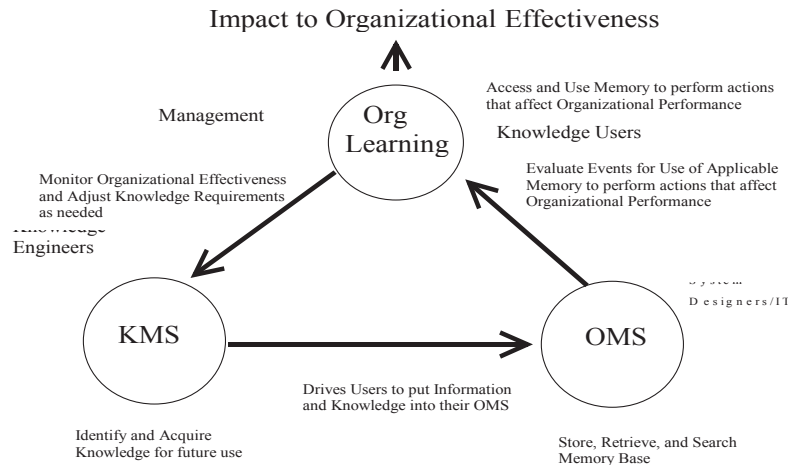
Impact to Organizational Effectiveness

Access and Use Memory to perform actions that affect Organizational Performance

Management

Org Learning

Knowledge Users

Monitor Organizational Effectiveness and Adjust Knowledge Requirements as needed

Evaluate Events for Use of Applicable Memory to perform actions that affect Organizational Performance

Knowledge Engineers

System Designers/IT

KMS

OMS

Drives Users to put Information and Knowledge into their OMS

Identify and Acquire Knowledge for future use

Store, Retrieve, and Search Memory Base